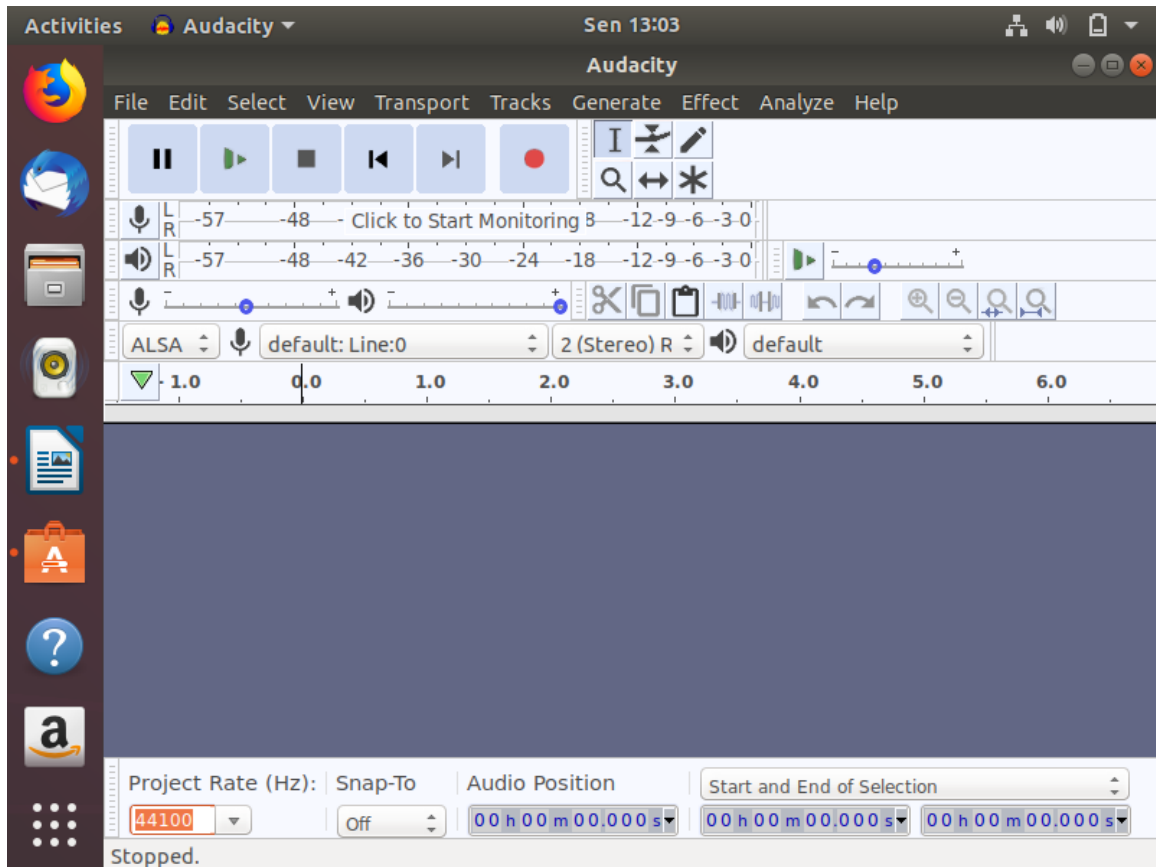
Activities Audacity Sen 13:03

Audacity

File Edit Select View Transport Tracks Generate Effect Analyze Help

L R -57 -48 Click to Start Monitoring B -12 -9 -6 -3 0

L R -57 -48 -42 -36 -30 -24 -18 -12 -9 -6 -3 0

ALSA default: Line:0 2 (Stereo) R default

- 1.0 0.0 1.0 2.0 3.0 4.0 5.0 6.0

Project Rate (Hz): Snap-To Audio Position Start and End of Selection

44100 Off 00 h 00 m 00.000 s 00 h 00 m 00.000 s 00 h 00 m 00.000 s

Stopped.